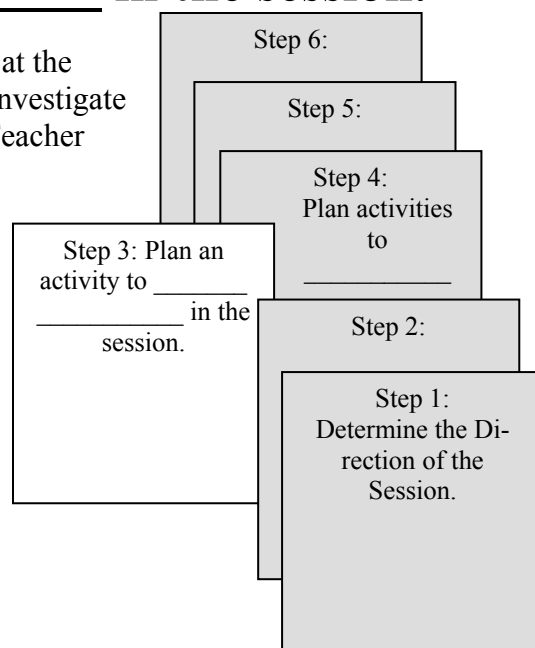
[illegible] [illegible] the session.

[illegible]at the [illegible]nvestigate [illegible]eacher

Step 6:

Step 5:

Step 4: Plan activities to ___________

Step 3: Plan an activity to _______ ___________ in the session.

Step 2:

Step 1: Determine the Direction of the Session.